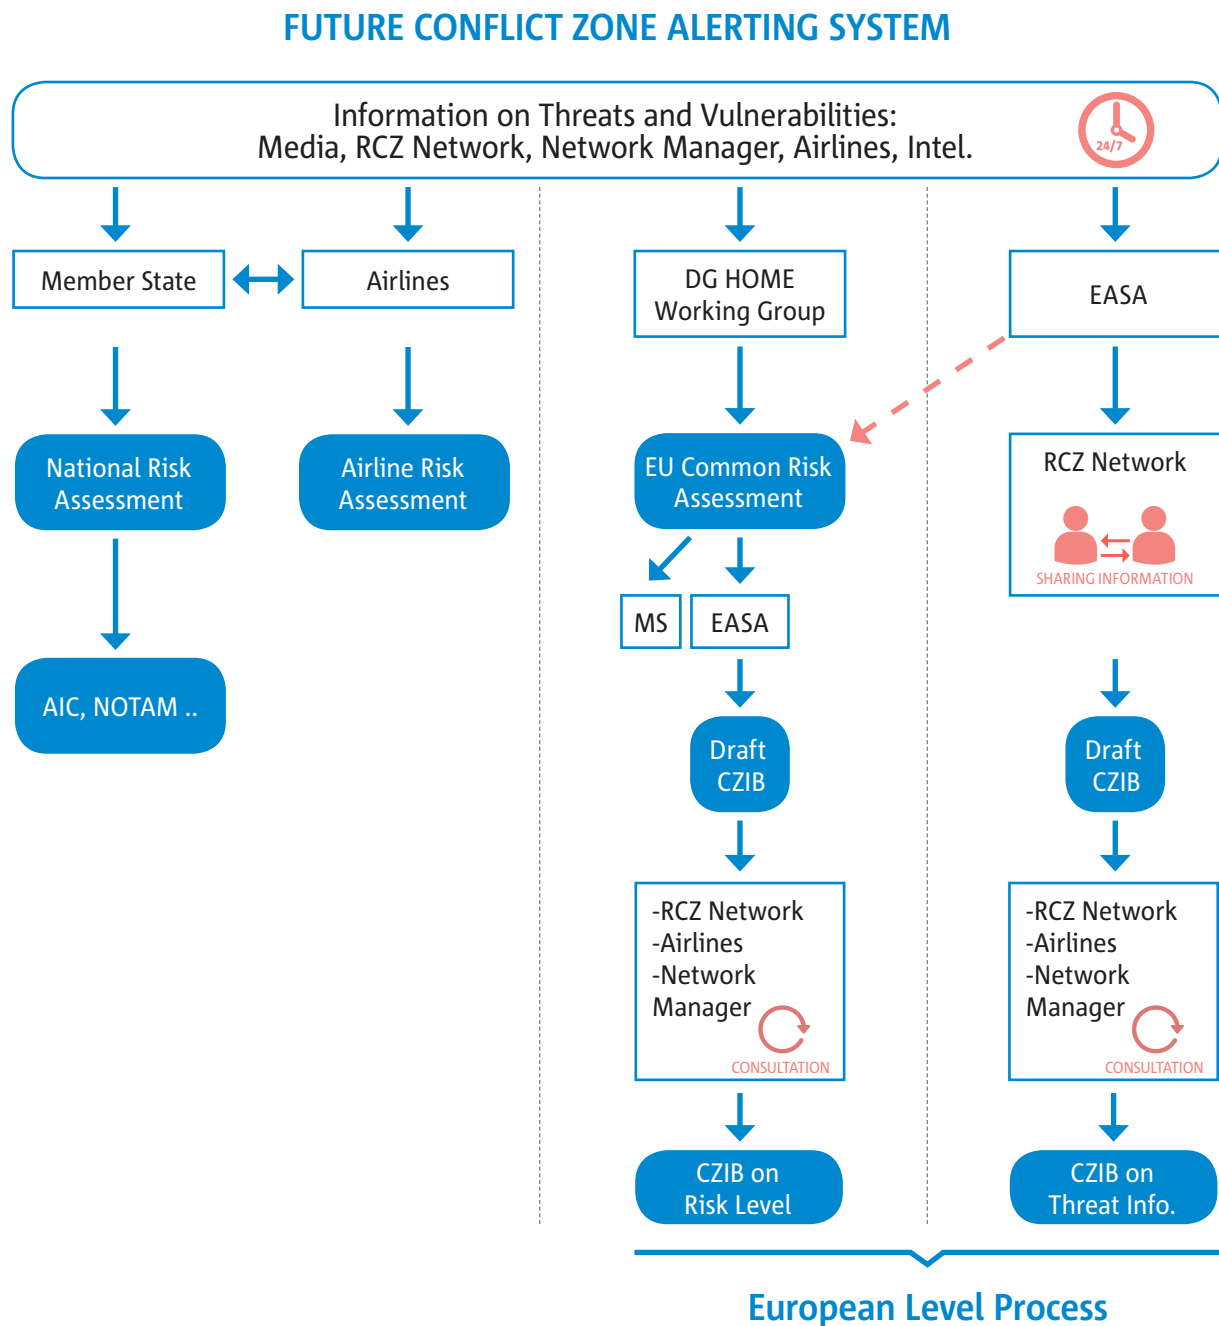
FUTURE CONFLICT ZONE ALERTING SYSTEM

Information on Threats and Vulnerabilities:
Media, RCZ Network, Network Manager, Airlines, Intel.

24/7

Member State

Airlines

National Risk Assessment

Airline Risk Assessment

AIC, NOTAM ..

DG HOME Working Group

EU Common Risk Assessment

MS

EASA

Draft CZIB

-RCZ Network
-Airlines
-Network Manager

CONSULTATION

CZIB on Risk Level

EASA

RCZ Network

SHARING INFORMATION

Draft CZIB

-RCZ Network
-Airlines
-Network Manager

CONSULTATION

CZIB on Threat Info.

European Level Process